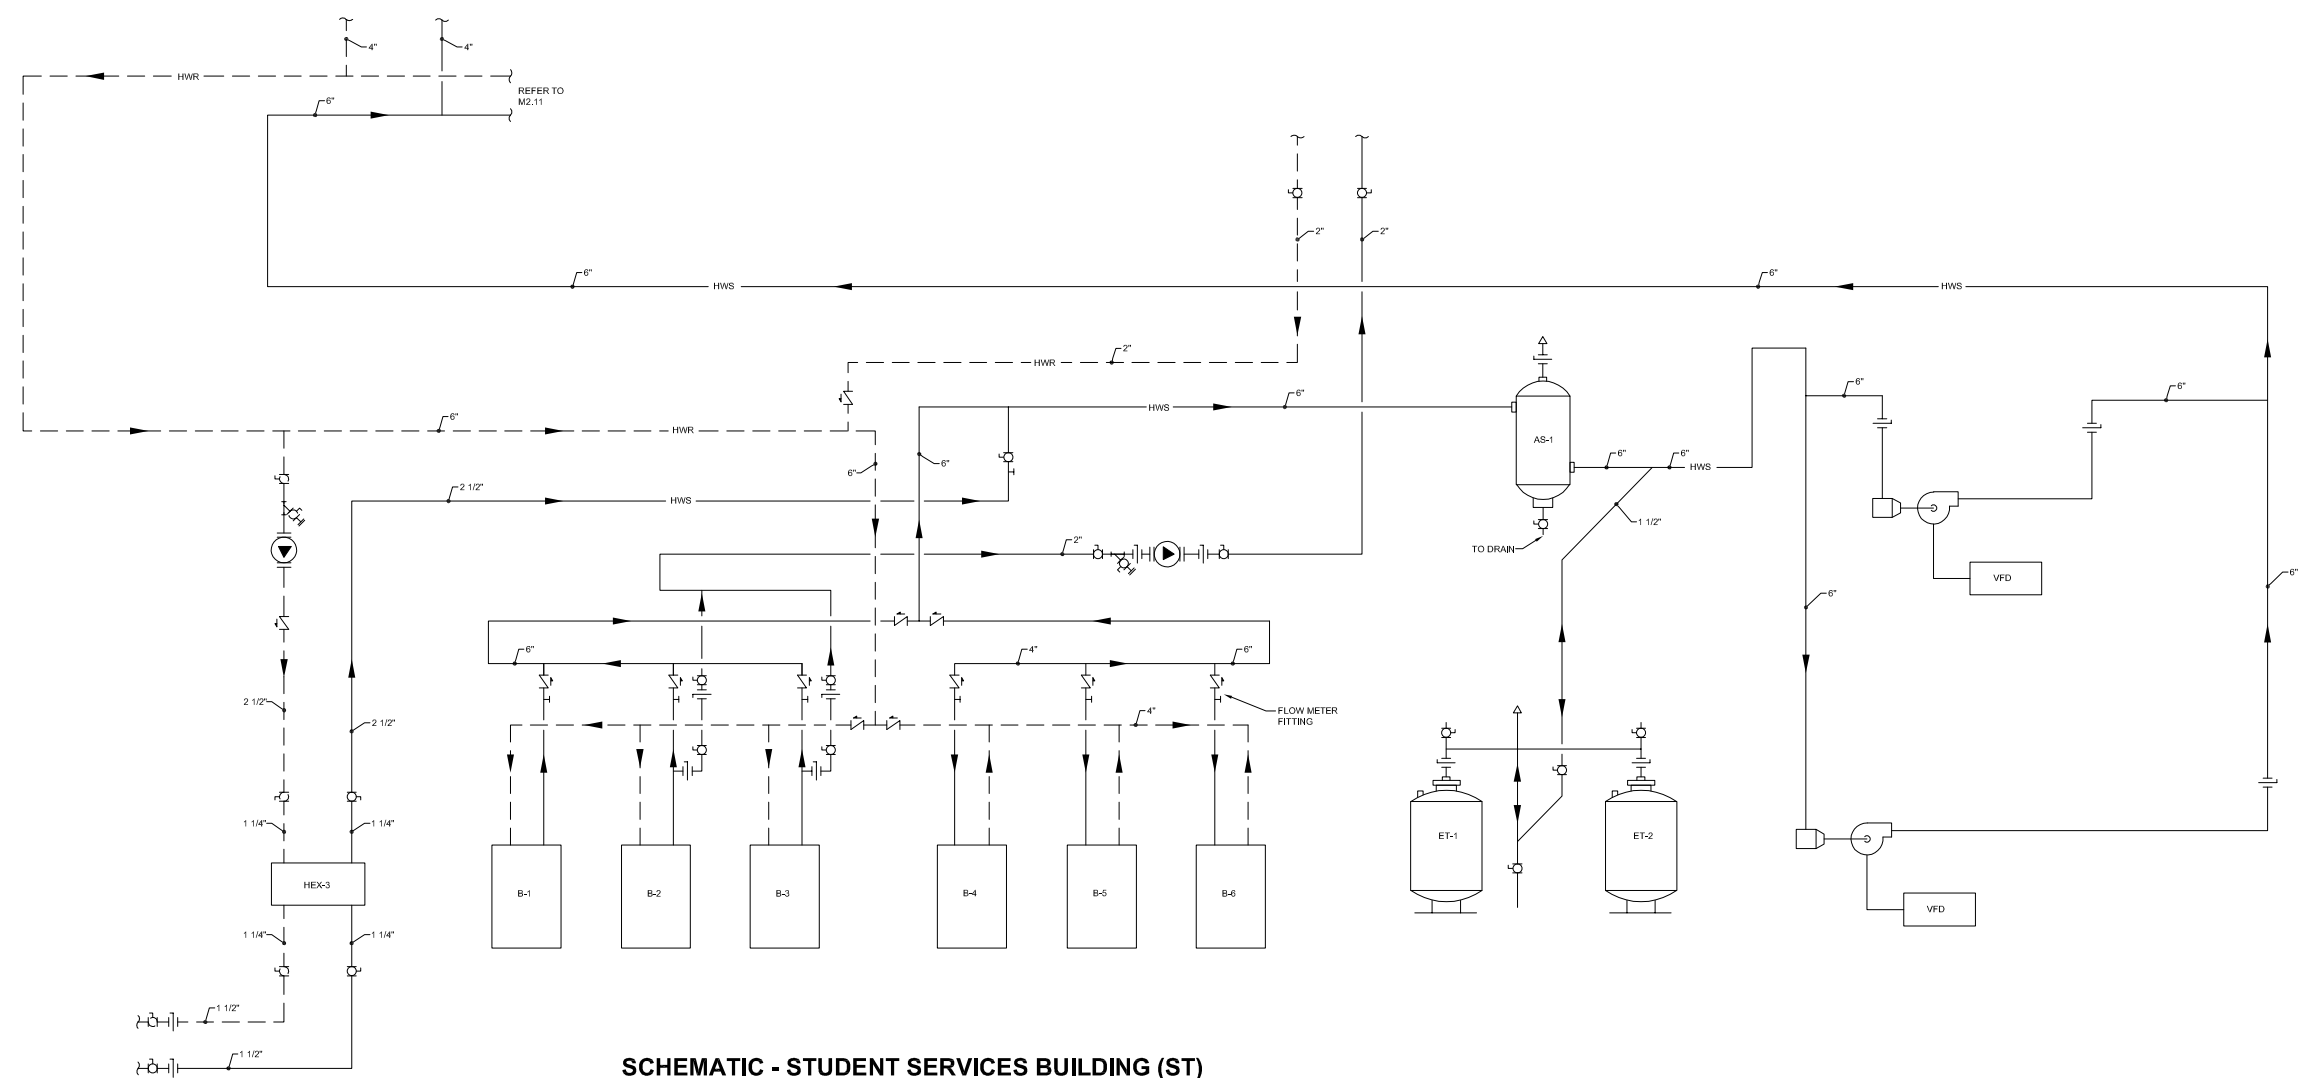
4"
4"
HWR
REFER TO
M2.11
6"
2"
2"
6"
HWS
6"
HWS
HWR
2"
6"
HWS
6"
HWR
AS-1
6"
6"
HWS
6"
6"
6"
6"
2 1/2"
HWS
1 1/2"
TO DRAIN
2"
VFD
6"
6"
6"
4"
6"
FLOW METER
FITTING
2 1/2"
2 1/2"
4"
1 1/4"
1 1/4"
HEX-3
B-1
B-2
B-3
B-4
B-5
B-6
ET-1
ET-2
VFD
1 1/4"
1 1/4"
1 1/2"
1 1/2"
SCHEMATIC - STUDENT SERVICES BUILDING (ST)